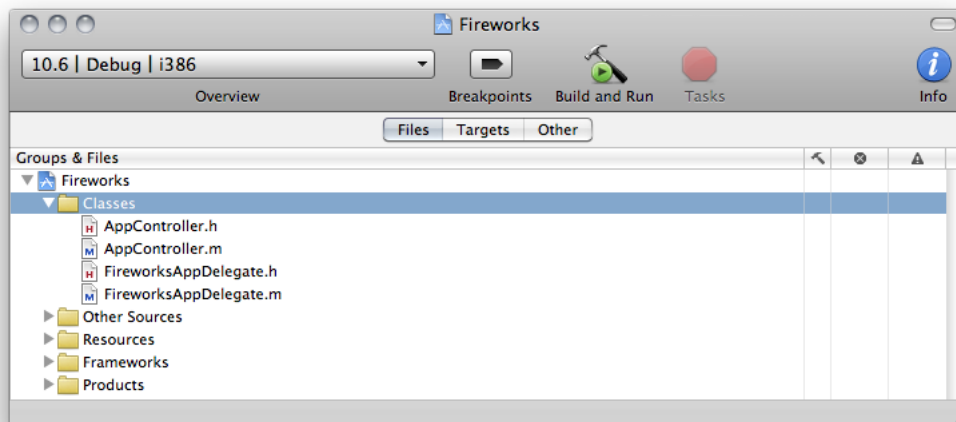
Fireworks

10.6 | Debug | i386

Overview

Breakpoints

Build and Run

Tasks

Info

Files | Targets | Other

Groups & Files

Fireworks
Classes
AppController.h
AppController.m
FireworksAppDelegate.h
FireworksAppDelegate.m
Other Sources
Resources
Frameworks
Products